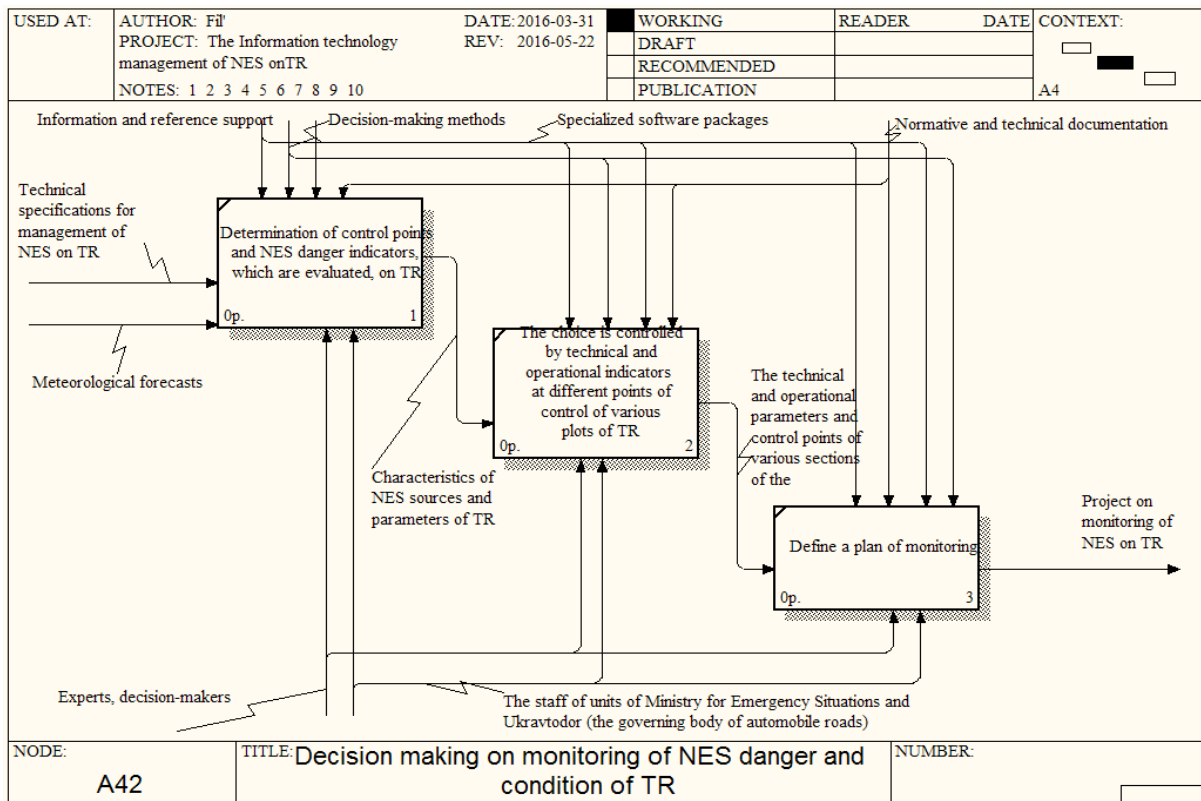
| USED AT: | AUTHOR: Fil' PROJECT: The Information technology management of NES onTR NOTES: 1 2 3 4 5 6 7 8 9 10 | DATE: 2016-03-31 REV: 2016-05-22 | WORKING DRAFT RECOMMENDED PUBLICATION | READER | DATE | CONTEXT: A4 |
|---|---|---|---|---|---|---|

Information and reference support

Decision-making methods

Specialized software packages

Normative and technical documentation

Technical specifications for management of NES on TR

Meteorological forecasts

Determination of control points and NES danger indicators, which are evaluated, on TR

0p. 1

The choice is controlled by technical and operational indicators at different points of control of various plots of TR

0p. 2

Characteristics of NES sources and parameters of TR

The technical and operational parameters and control points of various sections of the

Define a plan of monitoring

0p. 3

Project on monitoring of NES on TR

Experts, decision-makers

The staff of units of Ministry for Emergency Situations and Ukravtodor (the governing body of automobile roads)

| NODE: A42 | TITLE: Decision making on monitoring of NES danger and condition of TR | NUMBER: |
|---|---|---|